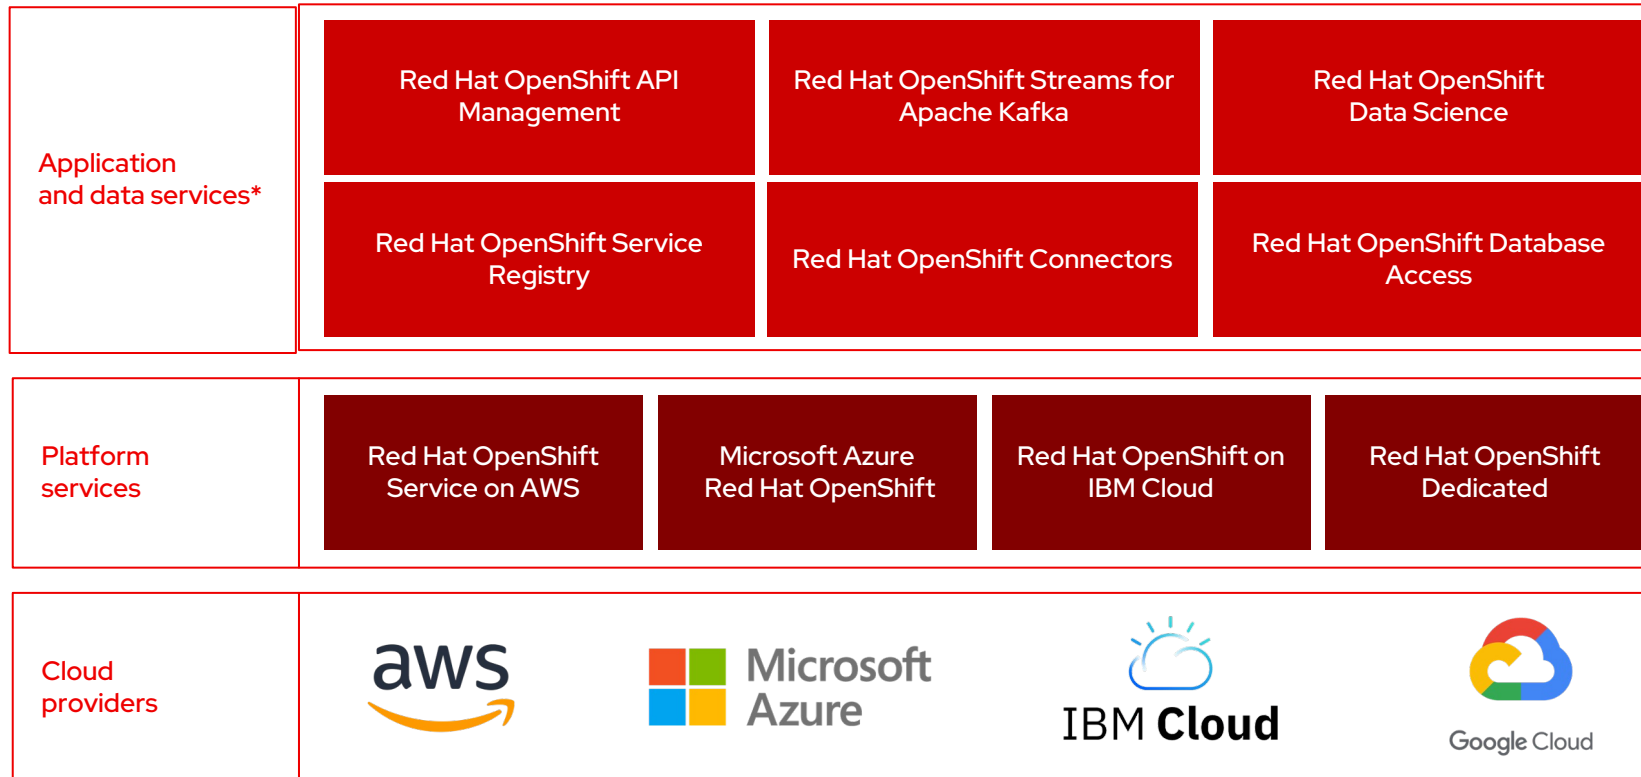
Application and data services*

Red Hat OpenShift API Management

Red Hat OpenShift Streams for Apache Kafka

Red Hat OpenShift Data Science

Red Hat OpenShift Service Registry

Red Hat OpenShift Connectors

Red Hat OpenShift Database Access

Platform services

Red Hat OpenShift Service on AWS

Microsoft Azure Red Hat OpenShift

Red Hat OpenShift on IBM Cloud

Red Hat OpenShift Dedicated

Cloud providers

aws

Microsoft Azure

IBM Cloud

Google Cloud